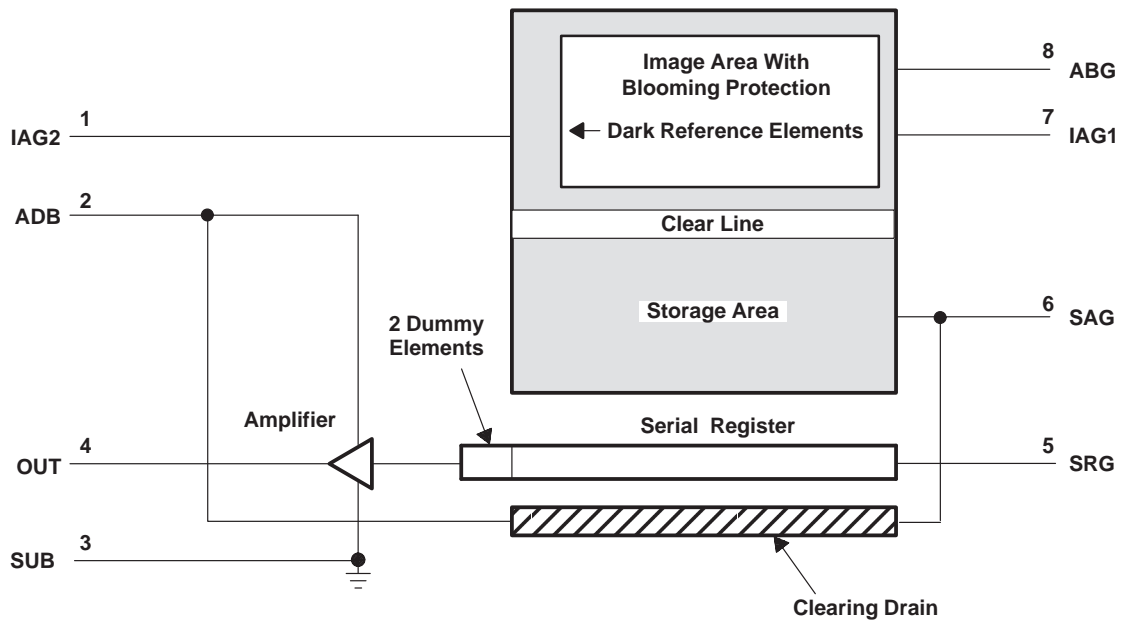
Image Area With Blooming Protection

Dark Reference Elements

Clear Line

Storage Area

8 ABG

7 IAG1

1 IAG2

2 ADB

6 SAG

2 Dummy Elements

Amplifier

Serial Register

4 OUT

5 SRG

3 SUB

Clearing Drain